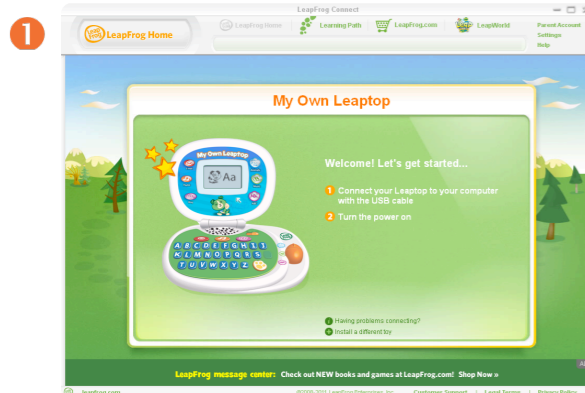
1

LeapFrog Connect

LeapFrog LeapFrog Home

LeapFrog Home | Learning Path | LeapFrog.com | LeapWorld

Parent Account
Settings
Help

My Own Leaptop

My Own Leaptop

Aa

A B C D E F G H I J K L M N O P Q R S T U V W X Y Z

Welcome! Let's get started...

1 Connect your Leaptop to your computer with the USB cable

2 Turn the power on

Having problems connecting?
Install a different toy

LeapFrog message center: Check out NEW books and games at LeapFrog.com! Shop Now »

LeapFrog.com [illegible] Customer Support | Legal Terms | Privacy Policy